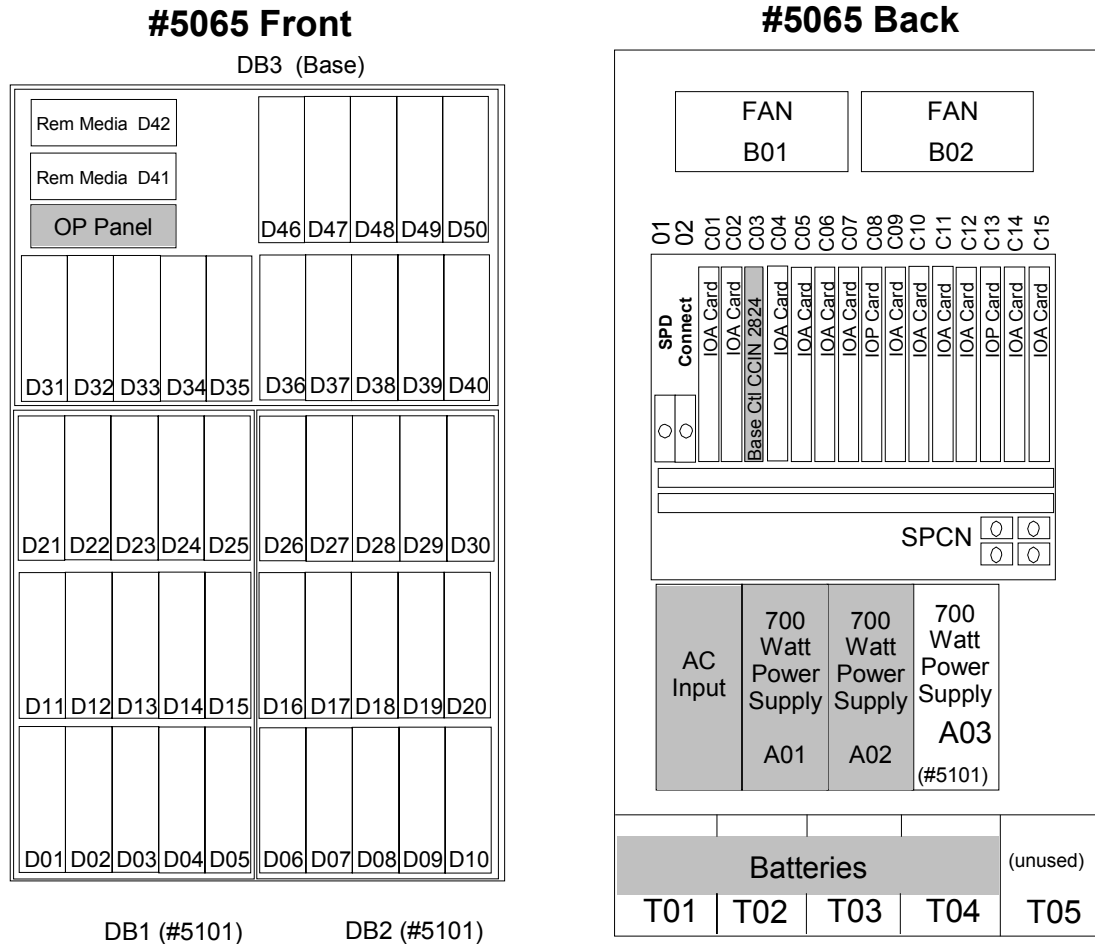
#5065 Front

DB3 (Base)

Rem Media D42

Rem Media D41

OP Panel

D46 D47 D48 D49 D50

D31 D32 D33 D34 D35

D36 D37 D38 D39 D40

D21 D22 D23 D24 D25

D26 D27 D28 D29 D30

D11 D12 D13 D14 D15

D16 D17 D18 D19 D20

D01 D02 D03 D04 D05

D06 D07 D08 D09 D10

DB1 (#5101)

DB2 (#5101)

#5065 Back

FAN B01

FAN B02

01 02 C01 C02 C03 C04 C05 C06 C07 C08 C09 C10 C11 C12 C13 C14 C15

SPD Connect

IOA Card
IOA Card
Base Ctl CCIN 2824
IOA Card
IOA Card
IOA Card
IOA Card
IOP Card
IOA Card
IOA Card
IOA Card
IOP Card
IOA Card
IOA Card

SPCN

AC Input

700 Watt Power Supply A01

700 Watt Power Supply A02

700 Watt Power Supply A03 (#5101)

Batteries

(unused)

T01 T02 T03 T04 T05